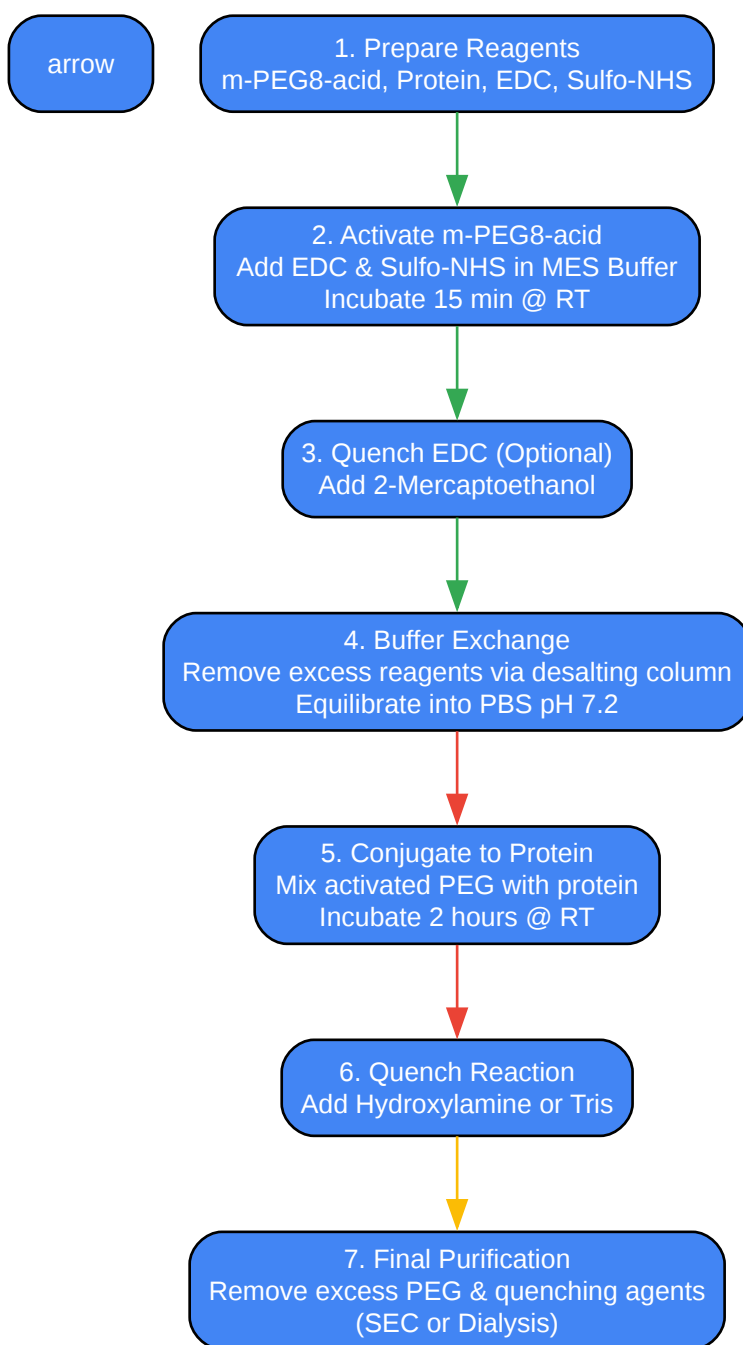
arrow

1. Prepare Reagents
m-PEG8-acid, Protein, EDC, Sulfo-NHS

2. Activate m-PEG8-acid
Add EDC & Sulfo-NHS in MES Buffer
Incubate 15 min @ RT

3. Quench EDC (Optional)
Add 2-Mercaptoethanol

4. Buffer Exchange
Remove excess reagents via desalting column
Equilibrate into PBS pH 7.2

5. Conjugate to Protein
Mix activated PEG with protein
Incubate 2 hours @ RT

6. Quench Reaction
Add Hydroxylamine or Tris

7. Final Purification
Remove excess PEG & quenching agents
(SEC or Dialysis)